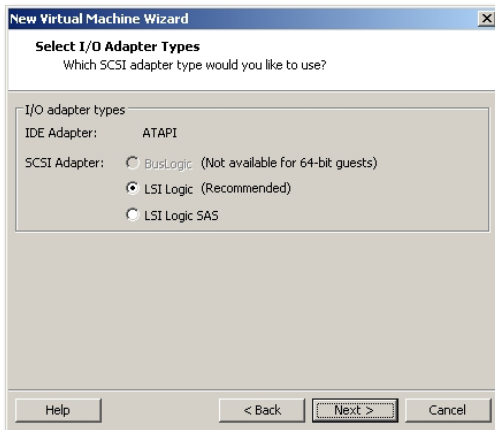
New Virtual Machine Wizard

Select I/O Adapter Types
Which SCSI adapter type would you like to use?

I/O adapter types

IDE Adapter: ATAPI

SCSI Adapter: BusLogic (Not available for 64-bit guests)

LSI Logic (Recommended)

LSI Logic SAS

Help

< Back

Next >

Cancel